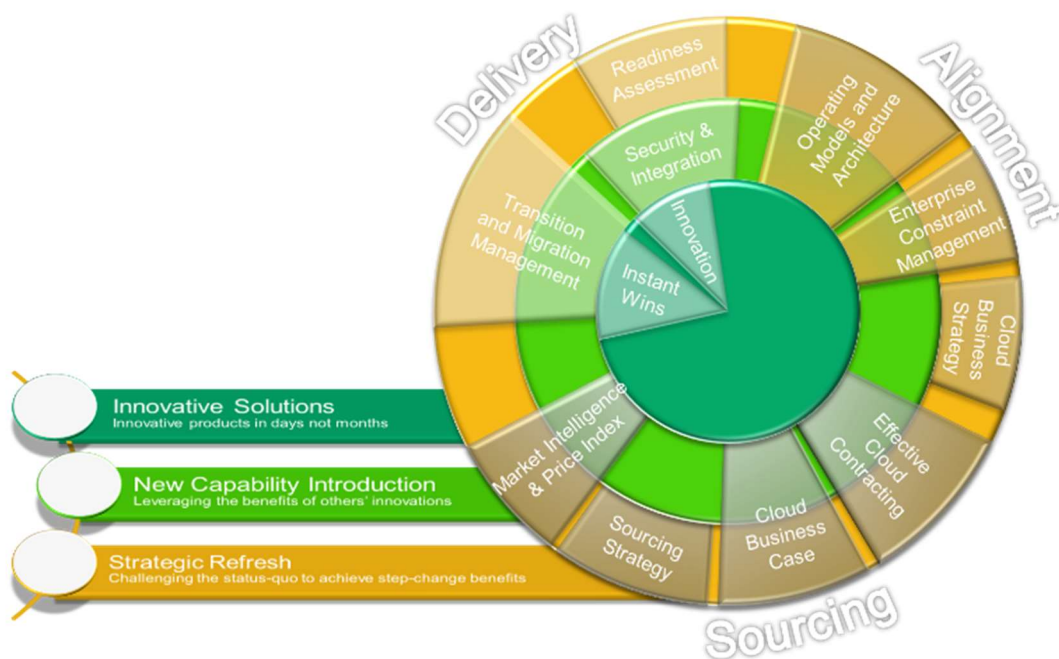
Delivery

Alignment

Sourcing

Readiness Assessment

Operating Models and Architecture

Enterprise Constraint Management

Cloud Business Strategy

Effective Cloud Contracting

Cloud Business Case

Sourcing Strategy

Market Intelligence & Price Index

Transition and Migration Management

Security & Integration

Innovation

Instant Wins

Innovative Solutions
Innovative products in days not months

New Capability Introduction
Leveraging the benefits of others' innovations

Strategic Refresh
Challenging the status-quo to achieve step-change benefits